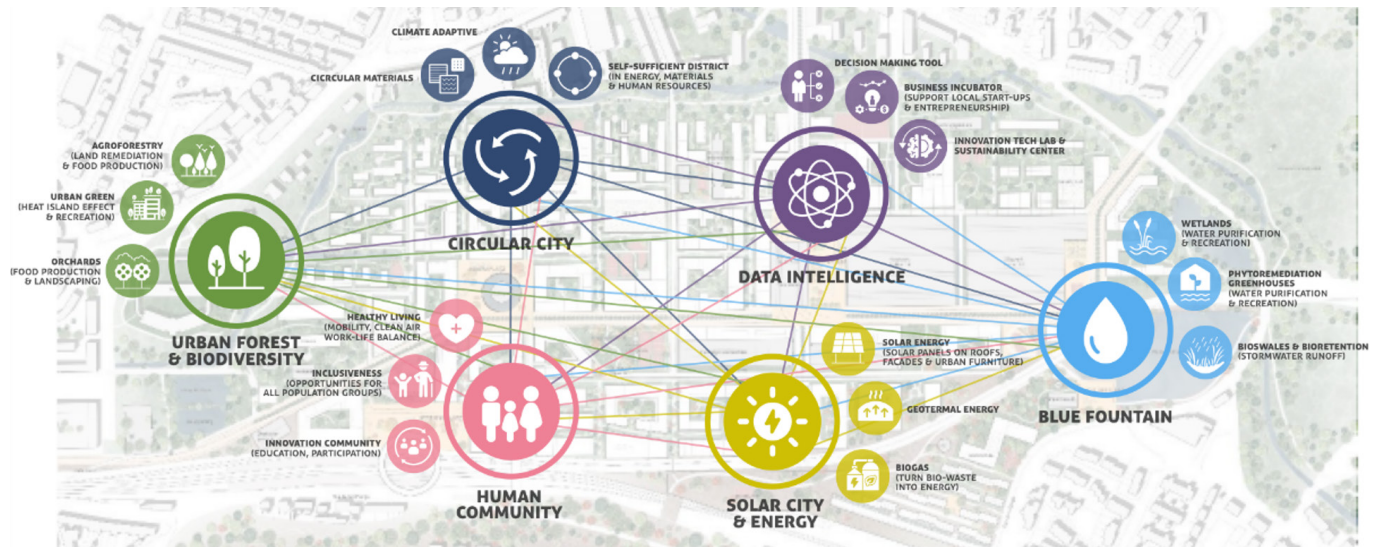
CLIMATE ADAPTIVE

CICRCULAR MATERIALS

SELF-SUFFICIENT DISTRICT (IN ENERGY, MATERIALS & HUMAN RESOURCES)

DECISION MAKING TOOL

BUSINESS INCUBATOR (SUPPORT LOCAL START-UPS & ENTREPRENEURSHIP)

INNOVATION TECH LAB & SUSTAINABILITY CENTER

AGROFORESTRY (LAND REMEDIATION & FOOD PRODUCTION)

URBAN GREEN (HEAT ISLAND EFFECT & RECREATION)

ORCHARDS (FOOD PRODUCTION & LANDSCAPING)

CIRCULAR CITY

DATA INTELLIGENCE

WETLANDS (WATER PURIFICATION & RECREATION)

PHYTOREMEDIATION GREENHOUSES (WATER PURIFICATION & RECREATION)

BIOSWALES & BIORETENTION (STORMWATER RUNOFF)

URBAN FOREST & BIODIVERSITY

HEALTHY LIVING (MOBILITY, CLEAN AIR WORK-LIFE BALANCE)

INCLUSIVENESS (OPPORTUNITIES FOR ALL POPULATION GROUPS)

INNOVATION COMMUNITY (EDUCATION, PARTICIPATION)

SOLAR ENERGY (SOLAR PANELS ON ROOFS, FACADES & URBAN FURNITURE)

GEOTERMAL ENERGY

BIOGAS (TURN BIO-WASTE INTO ENERGY)

BLUE FOUNTAIN

HUMAN COMMUNITY

SOLAR CITY & ENERGY